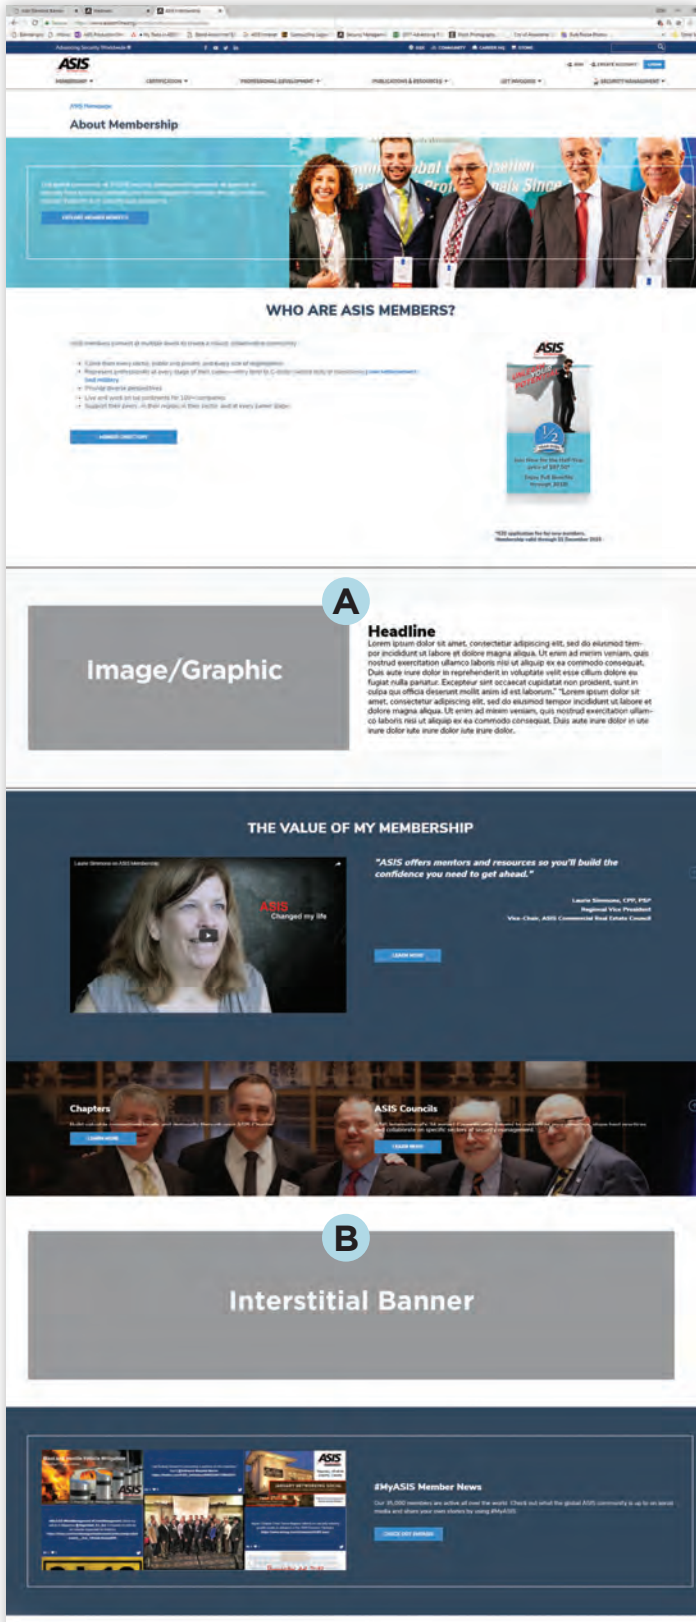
ASIS

About Membership

WHO ARE ASIS MEMBERS?

ASIS

A

Image/Graphic

Headline

Lorem ipsum dolor sit amet, consectetur adipiscing elit, sed do eiusmod tempor incididunt ut labore et dolore magna aliqua. Ut enim ad minim veniam, quis nostrud exercitation ullamco laboris nisi ut aliquip ex ea commodo consequat. Duis aute irure dolor in reprehenderit in voluptate velit esse cillum dolore eu fugiat nulla pariatur. Excepteur sint occaecat cupidatat non proident, sunt in culpa qui officia deserunt mollit anim id est laborum." "Lorem ipsum dolor sit amet, consectetur adipiscing elit, sed do eiusmod tempor incididunt ut labore et dolore magna aliqua. Ut enim ad minim veniam, quis nostrud exercitation ullamco laboris nisi ut aliquip ex ea commodo consequat. Duis aute irure dolor in ute irure dolor iute irure dolor iute irure dolor.

THE VALUE OF MY MEMBERSHIP

Laurie Simmons on ASIS Membership

ASIS Changed my life

"ASIS offers mentors and resources so you'll build the confidence you need to get ahead."

Laurie Simmons, CPP, PSP
Regional Vice President
Vice-Chair, ASIS Commercial Real Estate Council

LEARN MORE

Chapters

LEARN MORE

ASIS Councils

LEARN MORE

B

Interstitial Banner

#MyASIS Member News

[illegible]

CHECK OUT #MYASIS